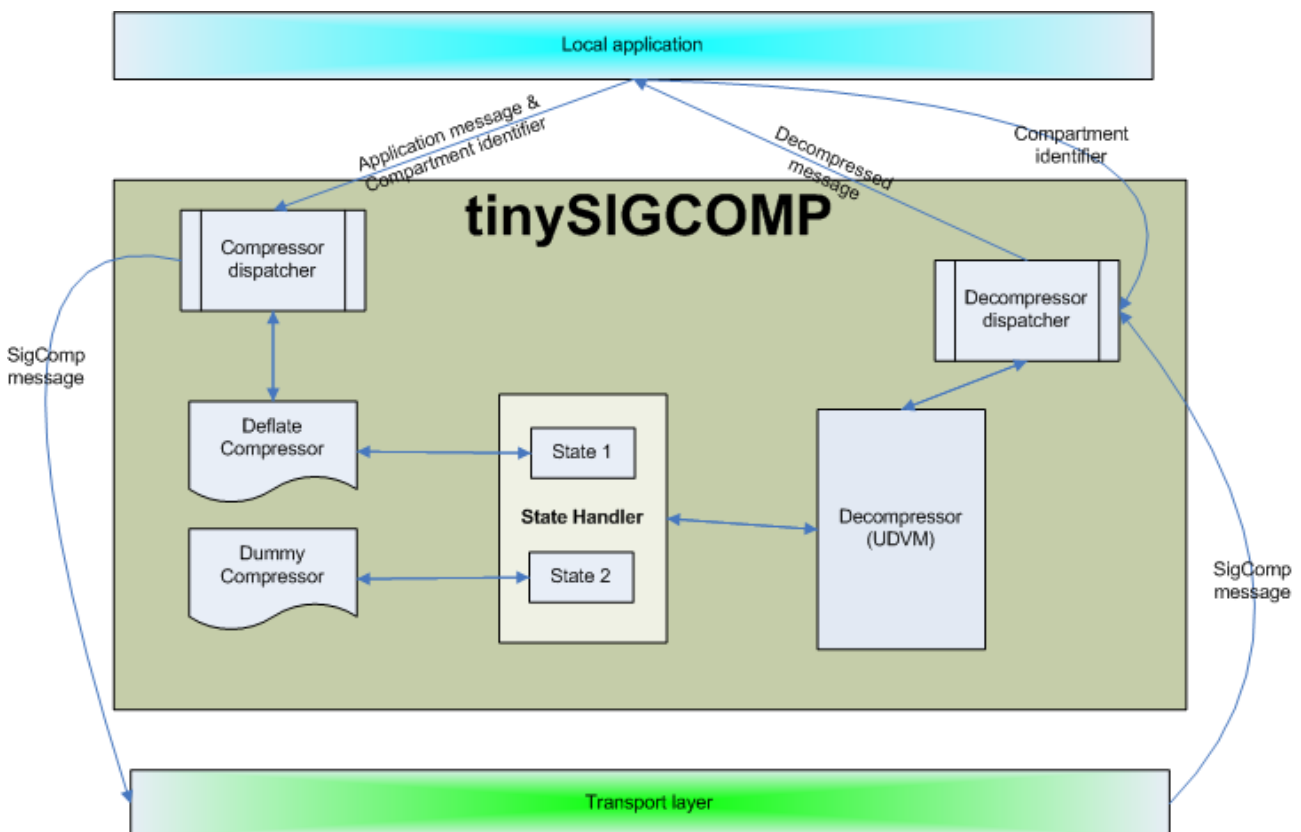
Local application

Application message & Compartment identifier

Decompressed message

Compartment identifier

tinySIGCOMP

Compressor dispatcher

Decompressor dispatcher

SigComp message

Deflate Compressor

State 1

State Handler

Decompressor (UDVM)

Dummy Compressor

State 2

SigComp message

Transport layer